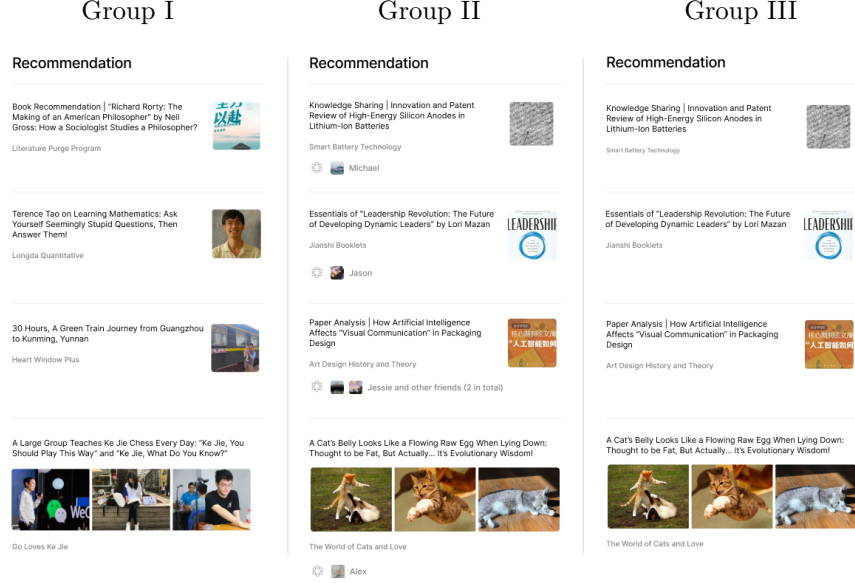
Group I

Recommendation

Book Recommendation | "Richard Rorty: The Making of an American Philosopher" by Neil Gross: How a Sociologist Studies a Philosopher?

Literature Purge Program

Terence Tao on Learning Mathematics: Ask Yourself Seemingly Stupid Questions, Then Answer Them!

Longda Quantitative

30 Hours, A Green Train Journey from Guangzhou to Kunming, Yunnan

Heart Window Plus

A Large Group Teaches Ke Jie Chess Every Day: "Ke Jie, You Should Play This Way" and "Ke Jie, What Do You Know?"

Go Loves Ke Jie

Group II

Recommendation

Knowledge Sharing | Innovation and Patent Review of High-Energy Silicon Anodes in Lithium-Ion Batteries

Smart Battery Technology

Michael

Essentials of "Leadership Revolution: The Future of Developing Dynamic Leaders" by Lori Mazan

LEADERSHI

Jianshi Booklets

Jason

Paper Analysis | How Artificial Intelligence Affects "Visual Communication" in Packaging Design

"人工智能如何

Art Design History and Theory

Jessie and other friends (2 in total)

A Cat's Belly Looks Like a Flowing Raw Egg When Lying Down: Thought to be Fat, But Actually... It's Evolutionary Wisdom!

The World of Cats and Love

Alex

Group III

Recommendation

Knowledge Sharing | Innovation and Patent Review of High-Energy Silicon Anodes in Lithium-Ion Batteries

Smart Battery Technology

Essentials of "Leadership Revolution: The Future of Developing Dynamic Leaders" by Lori Mazan

LEADERSHI

Jianshi Booklets

Paper Analysis | How Artificial Intelligence Affects "Visual Communication" in Packaging Design

"人工智能如何

Art Design History and Theory

A Cat's Belly Looks Like a Flowing Raw Egg When Lying Down: Thought to be Fat, But Actually... It's Evolutionary Wisdom!

The World of Cats and Love